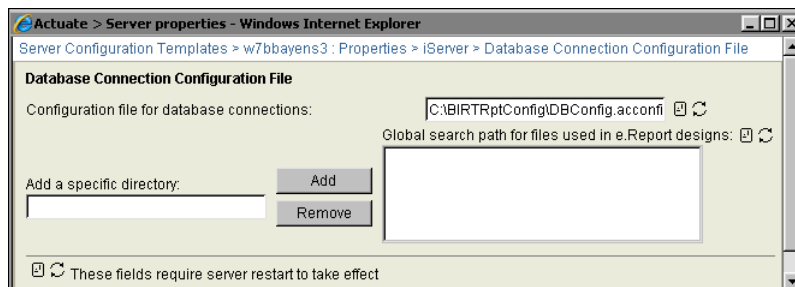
Actuate > Server properties - Windows Internet Explorer

Server Configuration Templates > w7bbayens3 : Properties > iServer > Database Connection Configuration File

Database Connection Configuration File

Configuration file for database connections: C:\BIRTRptConfig\DBConfig.acconfi

Global search path for files used in e.Report designs:

Add a specific directory:

Add

Remove

These fields require server restart to take effect